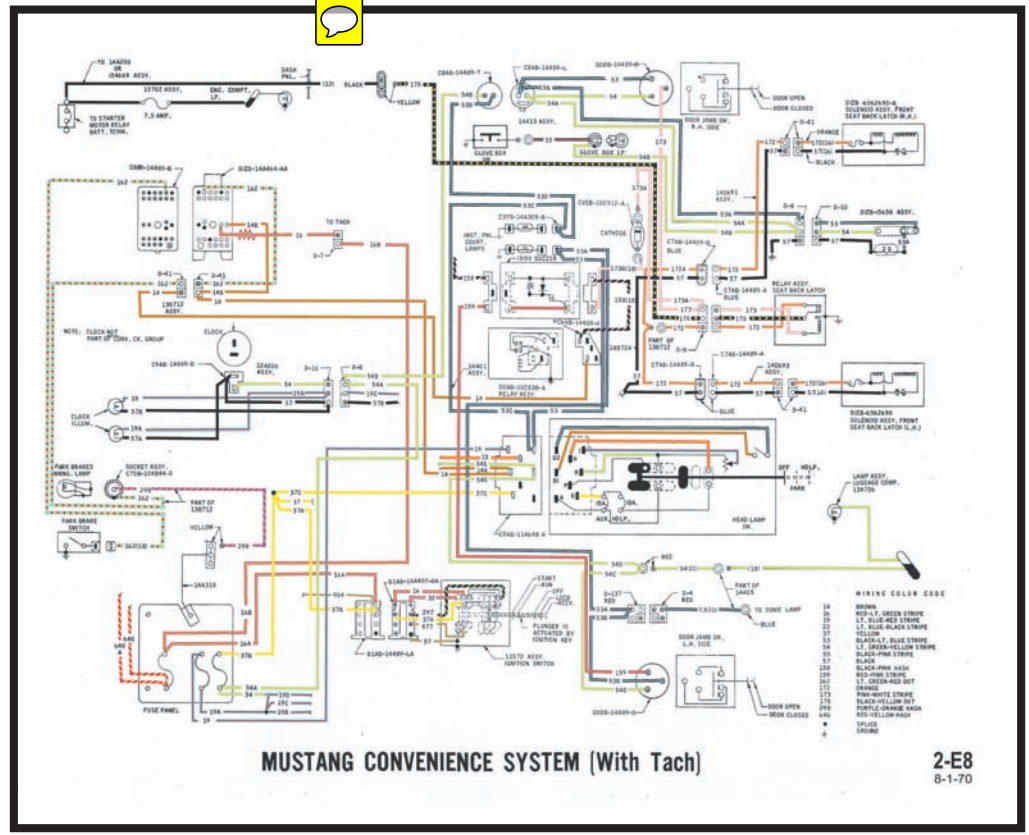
TO 14A206 OR 15A669 ASSY.

DASH PNL.

13702 ASSY.

ENG. COMPT. LP.

TO STARTER MOTOR RELAY BATT. TERM.

7.5 AMP.

BLACK

YELLOW

C5AB-14489-T

C5AB-14489-L

D0ZB-14489-B

DOOR OPEN

DOOR CLOSED

DOOR JAMB SW. R.H. SIDE

D1ZB-6362690-B SOLENOID ASSY. FRONT SEAT BACK LATCH (R.H.)

ORANGE

BLACK

14413 ASSY.

GLOVE BOX

GLOVE BOX LP.

D0ZB-14489-B

D1ZB-14A464-AA

TO TACH

C5ZB-10C912-A

CATHODE

140A91 ASSY.

D1ZB-5650 ASSY.

C5TB-14A309-B

INST. PNL. COURT. LAMPS

C7AB-14489-B BLUE

C7AB-14489-A BLUE

RELAY ASSY. SEAT BACK LATCH

136712 ASSY.

NOTE: CLOCK NOT PART OF CONV. CK. GROUP

CLOCK

C9AB-14489-D

10A026 ASSY.

PART OF 136712

C7AB-14489-A

140A93 ASSY.

D0AB-10C338-A RELAY ASSY.

BLUE

D1ZB-6362690 SOLENOID ASSY. FRONT SEAT BACK LATCH (L.H.)

CLOCK ILLUM.

PARK BRAKES WRNG. LAMP

SOCKET ASSY. C7ZB-13C844-D

PART OF 136712

OFF

HDLP.

PARK

LAMP ASSY. LUGGAGE COMP. 13A756

PARK BRAKE SWITCH

C7AB-11A648-A

AUX.

HEAD LAMP SW.

YELLOW

14A310

RED

D1AB-14A497-BA

D1AB-14489-LA

START RUN OFF LOCK ACCY.

PLUNGER IS ACTUATED BY IGNITION KEY

11572 ASSY. IGNITION SWITCH

D0-157 RED

D-4 RED

PART OF 14A65

TO SONIC LAMP

BLUE

DOOR JAMB SW. L.H. SIDE

FUSE PANEL

D0ZB-14489-D

DOOR OPEN

DOOR CLOSED

WIRING COLOR CODE

| | |
|---|---|
| 14 | BROWN |
| 16 | RED-LT. GREEN STRIPE |
| 19 | LT. BLUE-RED STRIPE |
| 21 | LT. BLUE-BLACK STRIPE |
| 37 | YELLOW |
| 53 | BLACK-LT. BLUE STRIPE |
| 54 | LT. GREEN-YELLOW STRIPE |
| 56 | BLACK-PINK STRIPE |
| 57 | BLACK |
| 158 | BLACK-PINK HASH |
| 159 | RED-PINK STRIPE |
| 162 | LT. GREEN-RED DOT |
| 172 | ORANGE |
| 173 | PINK-WHITE STRIPE |
| 175 | BLACK-YELLOW DOT |
| 299 | PURPLE-ORANGE HASH |
| 640 | RED-YELLOW HASH |
| • | SPLICE |
| ⏚ | GROUND |

MUSTANG CONVENIENCE SYSTEM (With Tach)

2-E8
8-1-70